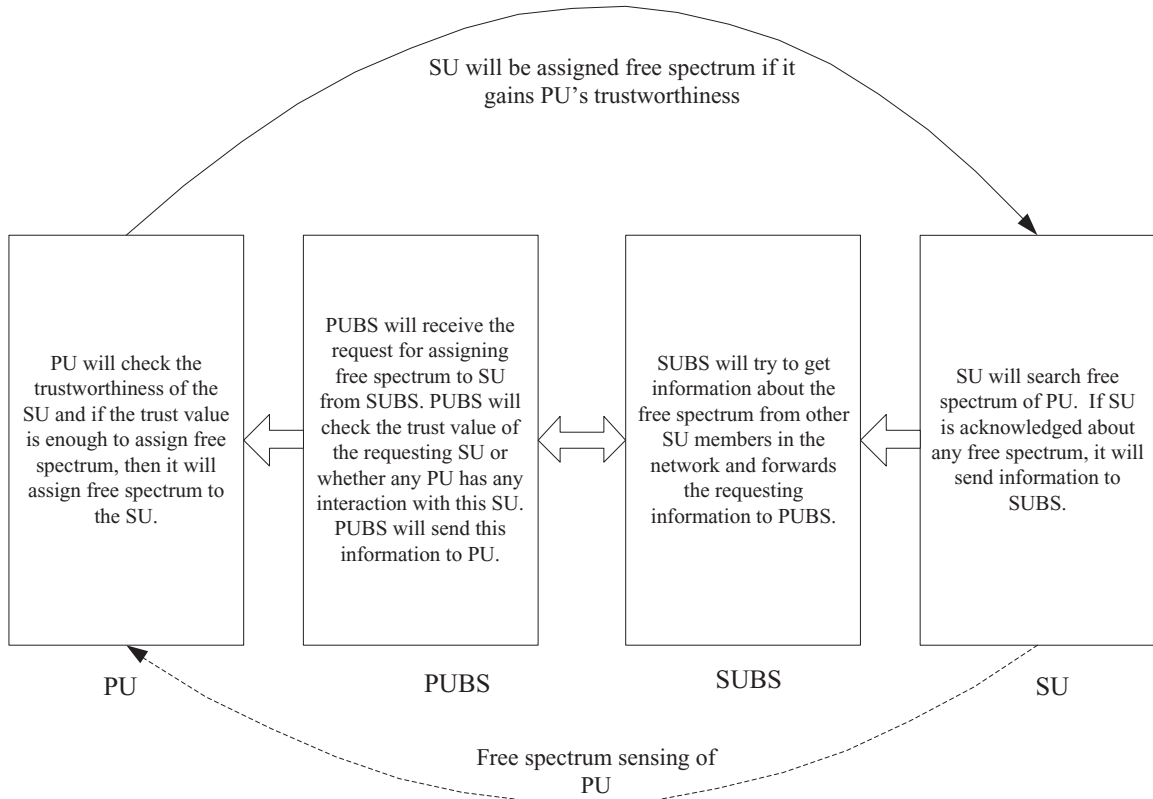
SU will be assigned free spectrum if it gains PU's trustworthiness

PU will check the trustworthiness of the SU and if the trust value is enough to assign free spectrum, then it will assign free spectrum to the SU.

PUBS will receive the request for assigning free spectrum to SU from SUBS. PUBS will check the trust value of the requesting SU or whether any PU has any interaction with this SU. PUBS will send this information to PU.

SUBS will try to get information about the free spectrum from other SU members in the network and forwards the requesting information to PUBS.

SU will search free spectrum of PU. If SU is acknowledged about any free spectrum, it will send information to SUBS.

PU

PUBS

SUBS

SU

Free spectrum sensing of PU